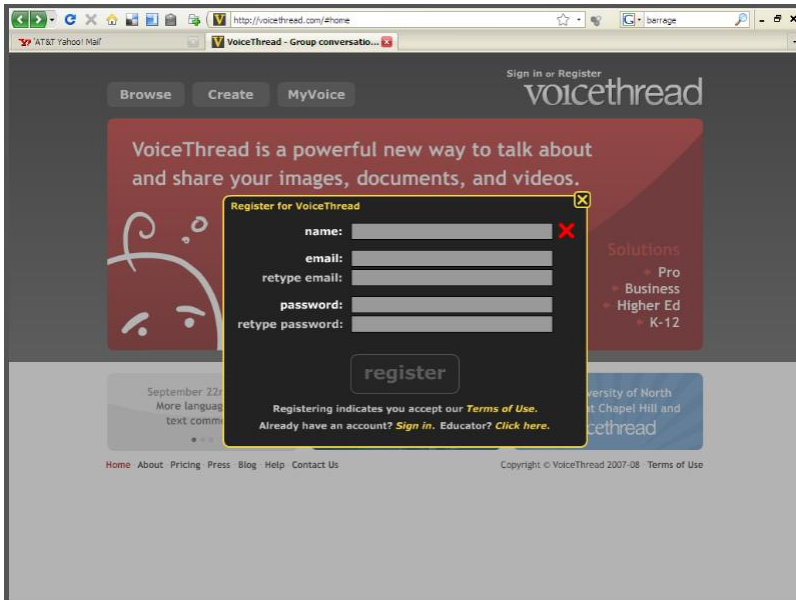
http://voicethread.com/#home

barrage

AT&T Yahoo! Mail

VoiceThread - Group conversatio...

Browse Create MyVoice

Sign in or Register
voicethread

VoiceThread is a powerful new way to talk about and share your images, documents, and videos.

Register for VoiceThread

name:

email:

retype email:

password:

retype password:

register

Registering indicates you accept our Terms of Use.

Already have an account? Sign in. Educator? Click here.

Solutions
Pro
Business
Higher Ed
K-12

September 22r
More languag
text comm

versity of North
t Chapel Hill and
cethread

Home About Pricing Press Blog Help Contact Us

Copyright © VoiceThread 2007-08 Terms of Use